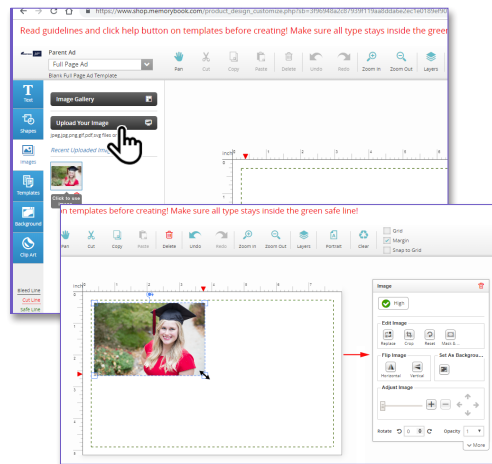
https://www.shop.memorybook.com/product_design_customize.php?sb=3f9694...

Read guidelines and click help button on templates before creating! Make sure all type stays inside the green

Parent Ad
Full Page Ad
Blank Full Page Ad Template

Pan Cut Copy Paste Delete Undo Redo Zoom In Zoom Out Layers

T Text
Shapes
Images
Templates
Background
Clip Art

Image Gallery
Upload Your Image
jpeg,jpg,png,gif,pdf,svg files
Recent Uploaded Im...
Click to use

Bleed Line
Cut Line
Safe Line

Inch

on templates before creating! Make sure all type stays inside the green safe line!

Pan Cut Copy Paste Delete Undo Redo Zoom In Zoom Out Layers Portrait Clear

Grid
Margin
Snap to Grid

Inch

Image
High
Edit Image
Replace Crop Reset Mask &...
Flip Image
Horizontal Vertical
Set As Backgrou...
Adjust Image
Rotate 0
Opacity 1
More